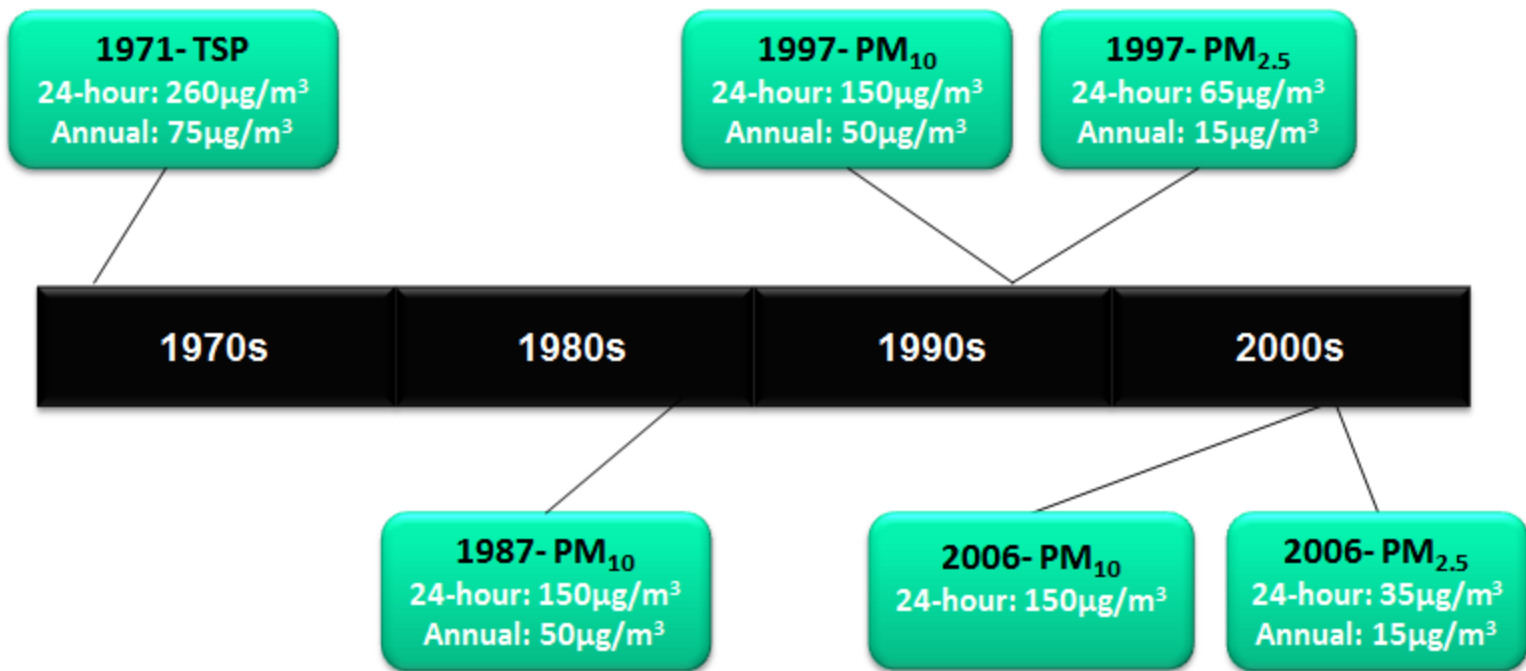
1971- TSP
24-hour: 260µg/m$^3$
Annual: 75µg/m$^3$

1997- PM$_{10}$
24-hour: 150µg/m$^3$
Annual: 50µg/m$^3$

1997- PM$_{2.5}$
24-hour: 65µg/m$^3$
Annual: 15µg/m$^3$

1970s

1980s

1990s

2000s

1987- PM$_{10}$
24-hour: 150µg/m$^3$
Annual: 50µg/m$^3$

2006- PM$_{10}$
24-hour: 150µg/m$^3$

2006- PM$_{2.5}$
24-hour: 35µg/m$^3$
Annual: 15µg/m$^3$